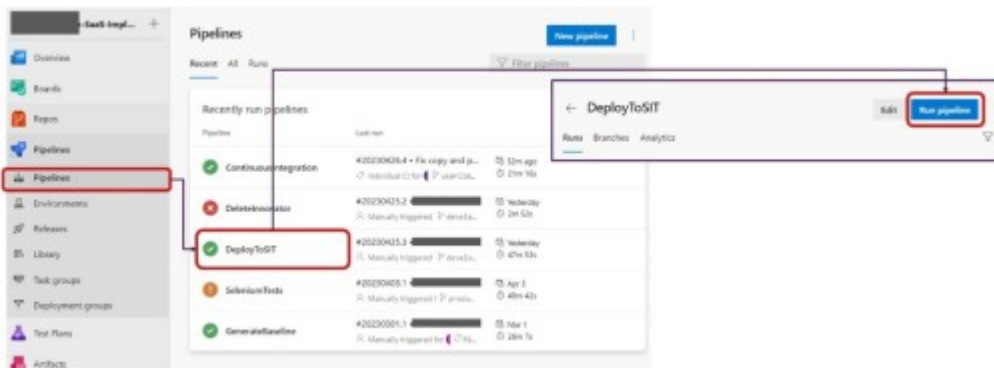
-SaaS-Impl... +

Overview

Boards

Repos

Pipelines

Pipelines

Environments

Releases

Library

Task groups

Deployment groups

Test Plans

Artifacts

Pipelines

New pipeline

Recent All Runs

Filter pipelines

Recently run pipelines

Pipeline

Last run

ContinuousIntegration

#20230426.4 • Fix copy and p...

Individual CI for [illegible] user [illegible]

52m ago

21m 16s

DeleteInnovator

#20230425.2 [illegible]

Manually triggered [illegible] develo...

Yesterday

2m 52s

DeployToSIT

#20230425.3 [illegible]

Manually triggered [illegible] develo...

Yesterday

47m 53s

SeleniumTests

#20230403.1 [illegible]

Manually triggered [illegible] produ...

Apr 3

49m 42s

GenerateBaseline

#20230301.1 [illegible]

Manually triggered for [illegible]

Mar 1

26m 7s

← DeployToSIT

Edit

Run pipeline

Runs Branches Analytics